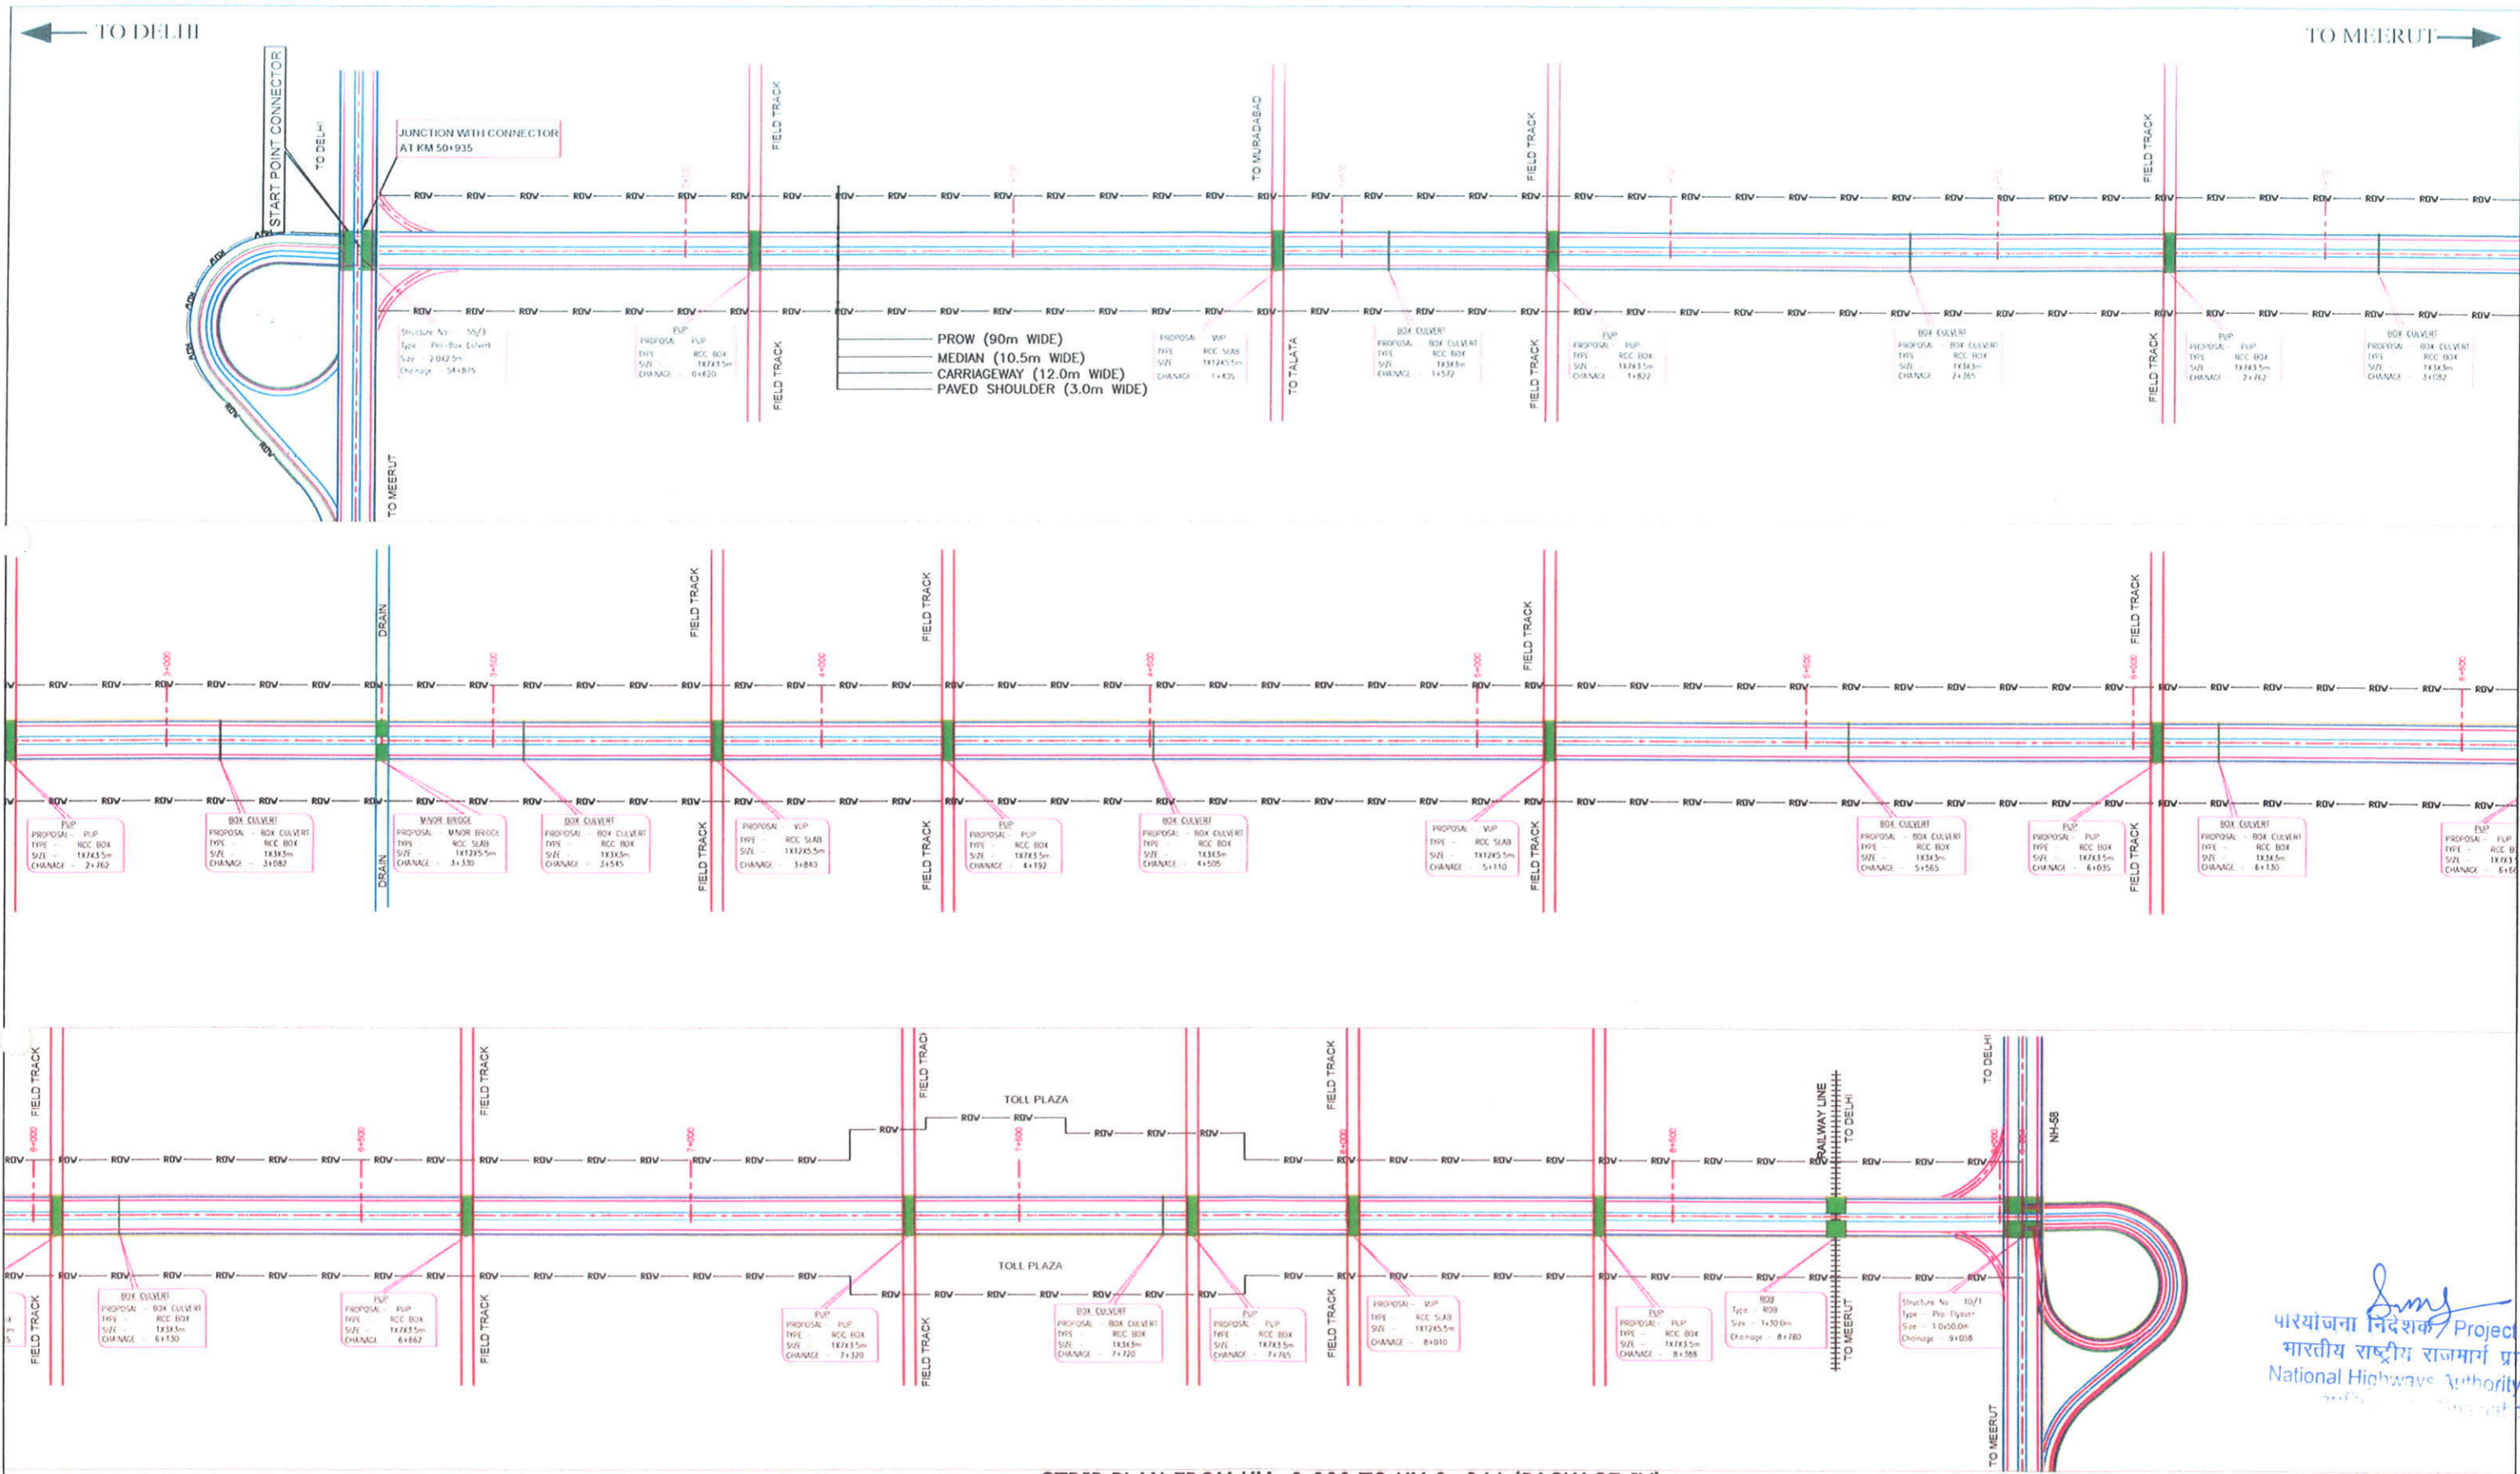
TO DELHI

TO MEERUT

START POINT CONNECTOR

TO DELHI

JUNCTION WITH CONNECTOR AT KM 50+935

FIELD TRACK

TO MURADABAD

FIELD TRACK

FIELD TRACK

ROW

Structure No - 55/3
Type - Pre-Box Culvert
Size - 2.0x2.5m
Chainage - 54+875

PUP
PROPOSAL - PUP
TYPE - RCC BOX
SIZE - 1X7X3.5m
CHAINAGE - 0+620

PROW (90m WIDE)
MEDIAN (10.5m WIDE)
CARRIAGEWAY (12.0m WIDE)
PAVED SHOULDER (3.0m WIDE)

PROPOSAL - VUP
TYPE - RCC SLAB
SIZE - 1X12X5.5m
CHAINAGE - 1+435

BOX CULVERT
PROPOSAL - BOX CULVERT
TYPE - RCC BOX
SIZE - 1X3X3m
CHAINAGE - 1+572

PUP
PROPOSAL - PUP
TYPE - RCC BOX
SIZE - 1X7X3.5m
CHAINAGE - 1+822

BOX CULVERT
PROPOSAL - BOX CULVERT
TYPE - RCC BOX
SIZE - 1X3X3m
CHAINAGE - 2+365

PUP
PROPOSAL - PUP
TYPE - RCC BOX
SIZE - 1X7X3.5m
CHAINAGE - 2+762

BOX CULVERT
PROPOSAL - BOX CULVERT
TYPE - RCC BOX
SIZE - 1X3X3m
CHAINAGE - 3+082

FIELD TRACK
TO TALATA
FIELD TRACK
FIELD TRACK
TO MEERUT

DRAIN
FIELD TRACK
FIELD TRACK
FIELD TRACK
FIELD TRACK

PUP
PROPOSAL - PUP
TYPE - RCC BOX
SIZE - 1X7X3.5m
CHAINAGE - 2+762

BOX CULVERT
PROPOSAL - BOX CULVERT
TYPE - RCC BOX
SIZE - 1X3X3m
CHAINAGE - 3+082

MINOR BRIDGE
PROPOSAL - MINOR BRIDGE
TYPE - RCC SLAB
SIZE - 1X12X5.5m
CHAINAGE - 3+330

BOX CULVERT
PROPOSAL - BOX CULVERT
TYPE - RCC BOX
SIZE - 1X3X3m
CHAINAGE - 3+545

PROPOSAL - VUP
TYPE - RCC SLAB
SIZE - 1X12X5.5m
CHAINAGE - 3+840

PUP
PROPOSAL - PUP
TYPE - RCC BOX
SIZE - 1X7X3.5m
CHAINAGE - 4+192

BOX CULVERT
PROPOSAL - BOX CULVERT
TYPE - RCC BOX
SIZE - 1X3X3m
CHAINAGE - 4+505

PROPOSAL - VUP
TYPE - RCC SLAB
SIZE - 1X12X5.5m
CHAINAGE - 5+110

BOX CULVERT
PROPOSAL - BOX CULVERT
TYPE - RCC BOX
SIZE - 1X3X3m
CHAINAGE - 5+565

PUP
PROPOSAL - PUP
TYPE - RCC BOX
SIZE - 1X7X3.5m
CHAINAGE - 6+035

BOX CULVERT
PROPOSAL - BOX CULVERT
TYPE - RCC BOX
SIZE - 1X3X3m
CHAINAGE - 6+130

PUP
PROPOSAL - PUP
TYPE - RCC B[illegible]
SIZE - 1X7X3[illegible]
CHAINAGE - 6+6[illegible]

DRAIN
FIELD TRACK
FIELD TRACK
FIELD TRACK
FIELD TRACK

TOLL PLAZA
TOLL PLAZA
RAILWAY LINE
TO DELHI
TO DELHI
NH-58

BOX CULVERT
PROPOSAL - BOX CULVERT
TYPE - RCC BOX
SIZE - 1X3X3m
CHAINAGE - 6+130

PUP
PROPOSAL - PUP
TYPE - RCC BOX
SIZE - 1X7X3.5m
CHAINAGE - 6+862

PUP
PROPOSAL - PUP
TYPE - RCC BOX
SIZE - 1X7X3.5m
CHAINAGE - 7+320

BOX CULVERT
PROPOSAL - BOX CULVERT
TYPE - RCC BOX
SIZE - 1X3X3m
CHAINAGE - 7+720

PUP
PROPOSAL - PUP
TYPE - RCC BOX
SIZE - 1X7X3.5m
CHAINAGE - 7+765

PROPOSAL - VUP
TYPE - RCC SLAB
SIZE - 1X12X5.5m
CHAINAGE - 8+010

PUP
PROPOSAL - PUP
TYPE - RCC BOX
SIZE - 1X7X3.5m
CHAINAGE - 8+388

ROB
Type - ROB
Size - 1x30.0m
Chainage - 8+780

Structure No - 10/1
Type - Pro-Flyover
Size - 1.0x50.0m
Chainage - 9+058

FIELD TRACK
FIELD TRACK
FIELD TRACK
FIELD TRACK
TO MEERUT
TO MEERUT

परियोजना निदेशक/ Project
भारतीय राष्ट्रीय राजमार्ग प्रा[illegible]
National Highways Authority
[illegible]

STRIP PLAN FROM KM 0+000 TO KM 9+944 (BASIX OF DV)